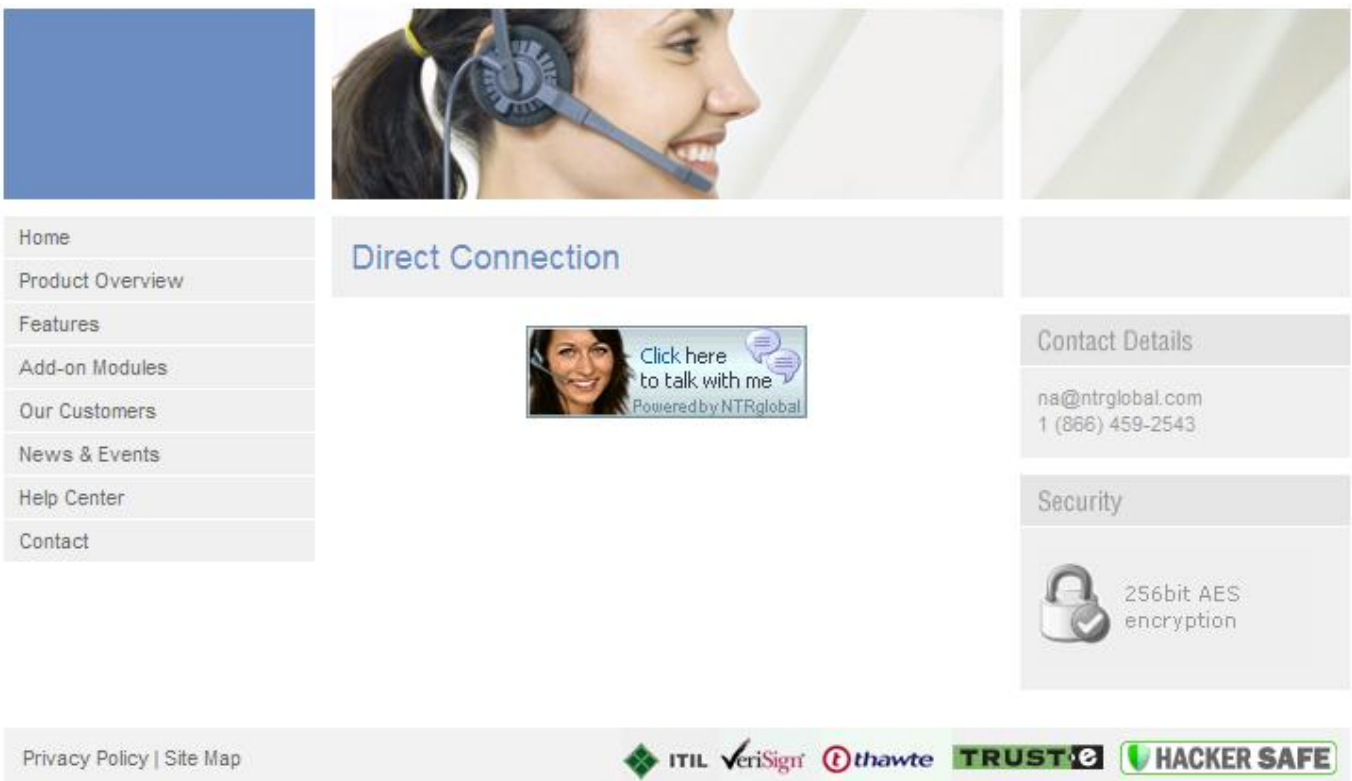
Home
Product Overview
Features
Add-on Modules
Our Customers
News & Events
Help Center
Contact

Direct Connection

Click here to talk with me
Powered by NTRglobal

Contact Details

na@ntrglobal.com
1 (866) 459-2543

Security

256bit AES encryption

Privacy Policy | Site Map

ITIL VeriSign thawte TRUSTe HACKER SAFE